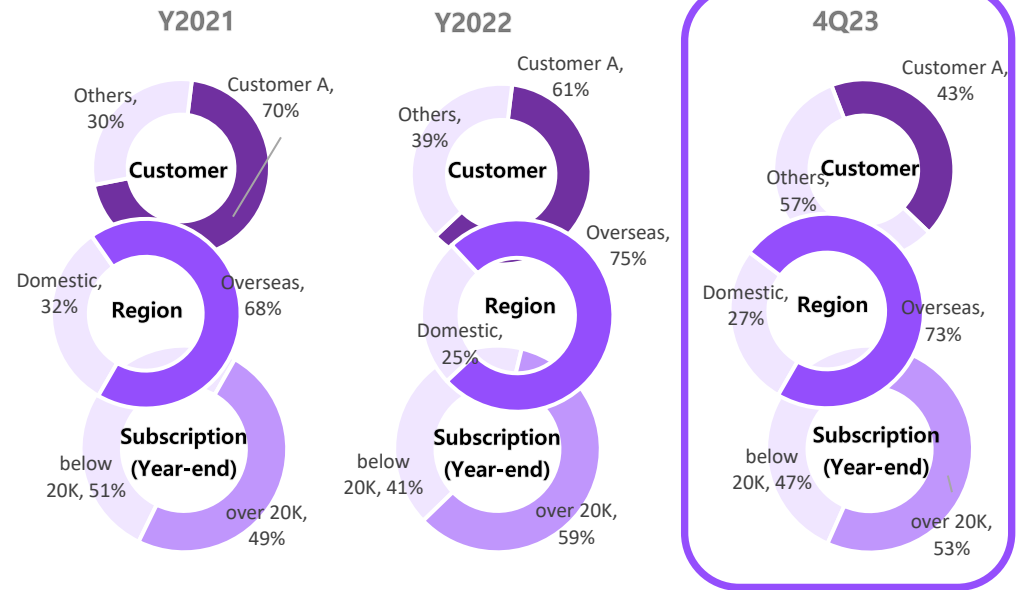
Y2021

Customer A, 70%
Others, 30%
Customer
Domestic, 32%
Region
Overseas, 68%
below 20K, 51%
Subscription (Year-end)
over 20K, 49%

Y2022

Customer A, 61%
Others, 39%
Customer
Overseas, 75%
Region
Domestic, 25%
below 20K, 41%
Subscription (Year-end)
over 20K, 59%

4Q23

Customer A, 43%
Others, 57%
Customer
Domestic, 27%
Region
Overseas, 73%
below 20K, 47%
Subscription (Year-end)
over 20K, 53%